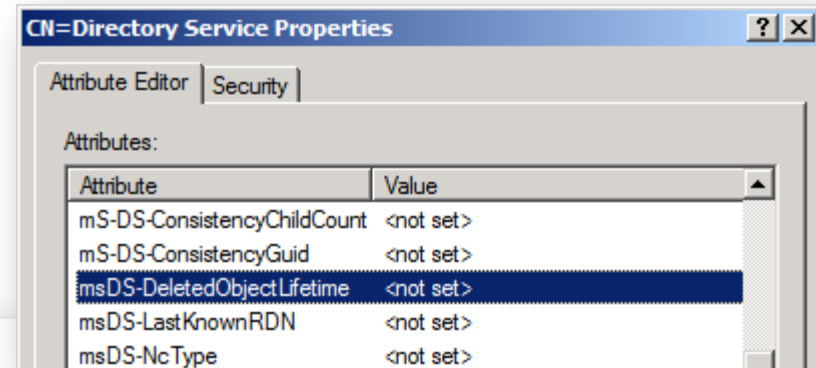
CN=Directory Service Properties

? X

Attribute Editor | Security

Attributes:

| Attribute | Value |
|---|---|
| mS-DS-ConsistencyChildCount | <not set> |
| mS-DS-ConsistencyGuid | <not set> |
| msDS-DeletedObjectLifetime | <not set> |
| msDS-LastKnownRDN | <not set> |
| msDS-NcType | <not set> |